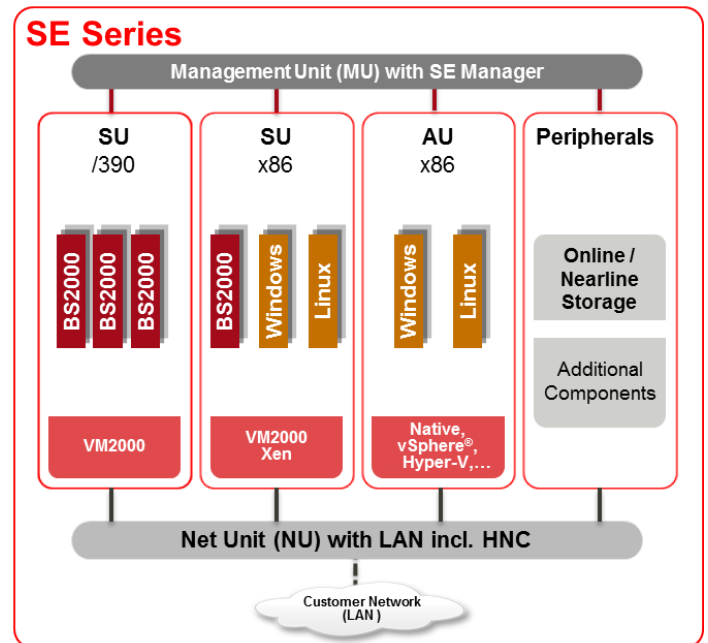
SE Series

Management Unit (MU) with SE Manager

SU
/390

BS2000 BS2000 BS2000

VM2000

SU
x86

BS2000 Windows Linux

VM2000
Xen

AU
x86

Windows Linux

Native,
vSphere®,
Hyper-V,…

Peripherals

Online /
Nearline
Storage

Additional
Components

Net Unit (NU) with LAN incl. HNC

Customer Network
(LAN)